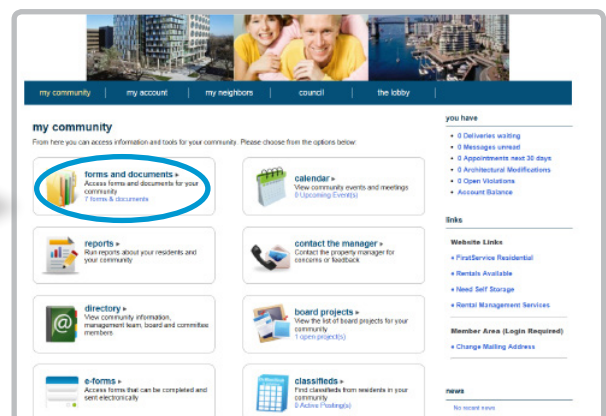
my community | my account | my neighbors | council | the lobby

my community

From here you can access information and tools for your community. Please choose from the options below:

forms and documents ▸
Access forms and documents for your community
7 forms & documents

calendar ▸
View community events and meetings
0 Upcoming Event(s)

reports ▸
Run reports about your residents and your community

contact the manager ▸
Contact the property manager for concerns or feedback

directory ▸
View community information, management team, board and committee members

board projects ▸
View the list of board projects for your community
1 open project(s)

e-forms ▸
Access forms that can be completed and sent electronically

classifieds ▸
Find classifieds from residents in your community
0 Active Posting(s)

you have

• 0 Deliveries waiting
• 0 Messages unread
• 0 Appointments next 30 days
• 0 Architectural Modifications
• 0 Open Violations
• Account Balance

links

Website Links
• FirstService Residential
• Rentals Available
• Need Self Storage
• Rental Management Services

Member Area (Login Required)
• Change Mailing Address

news

No recent news